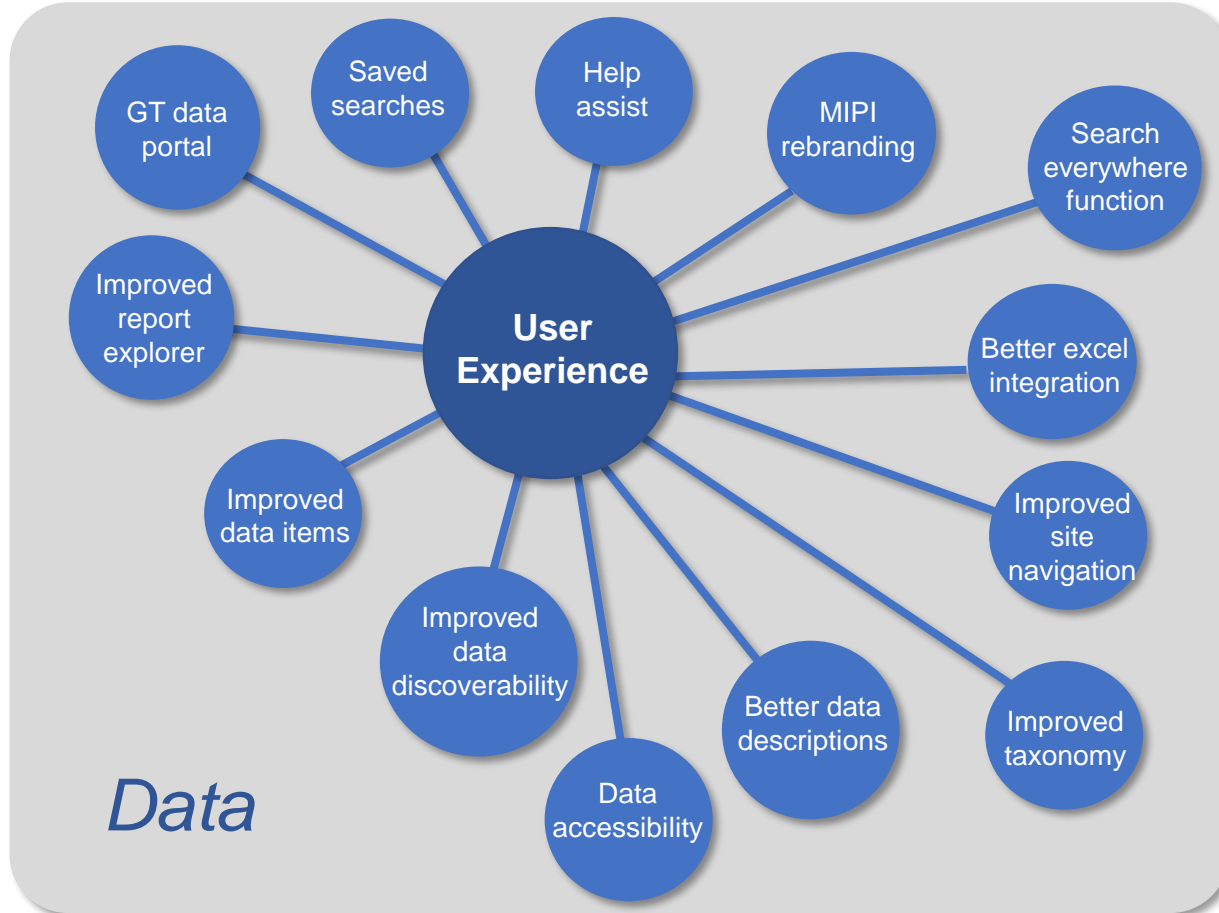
User Experience

GT data portal

Saved searches

Help assist

MIPI rebranding

Search everywhere function

Improved report explorer

Better excel integration

Improved data items

Improved site navigation

Improved data discoverability

Better data descriptions

Improved taxonomy

Data accessibility

Data